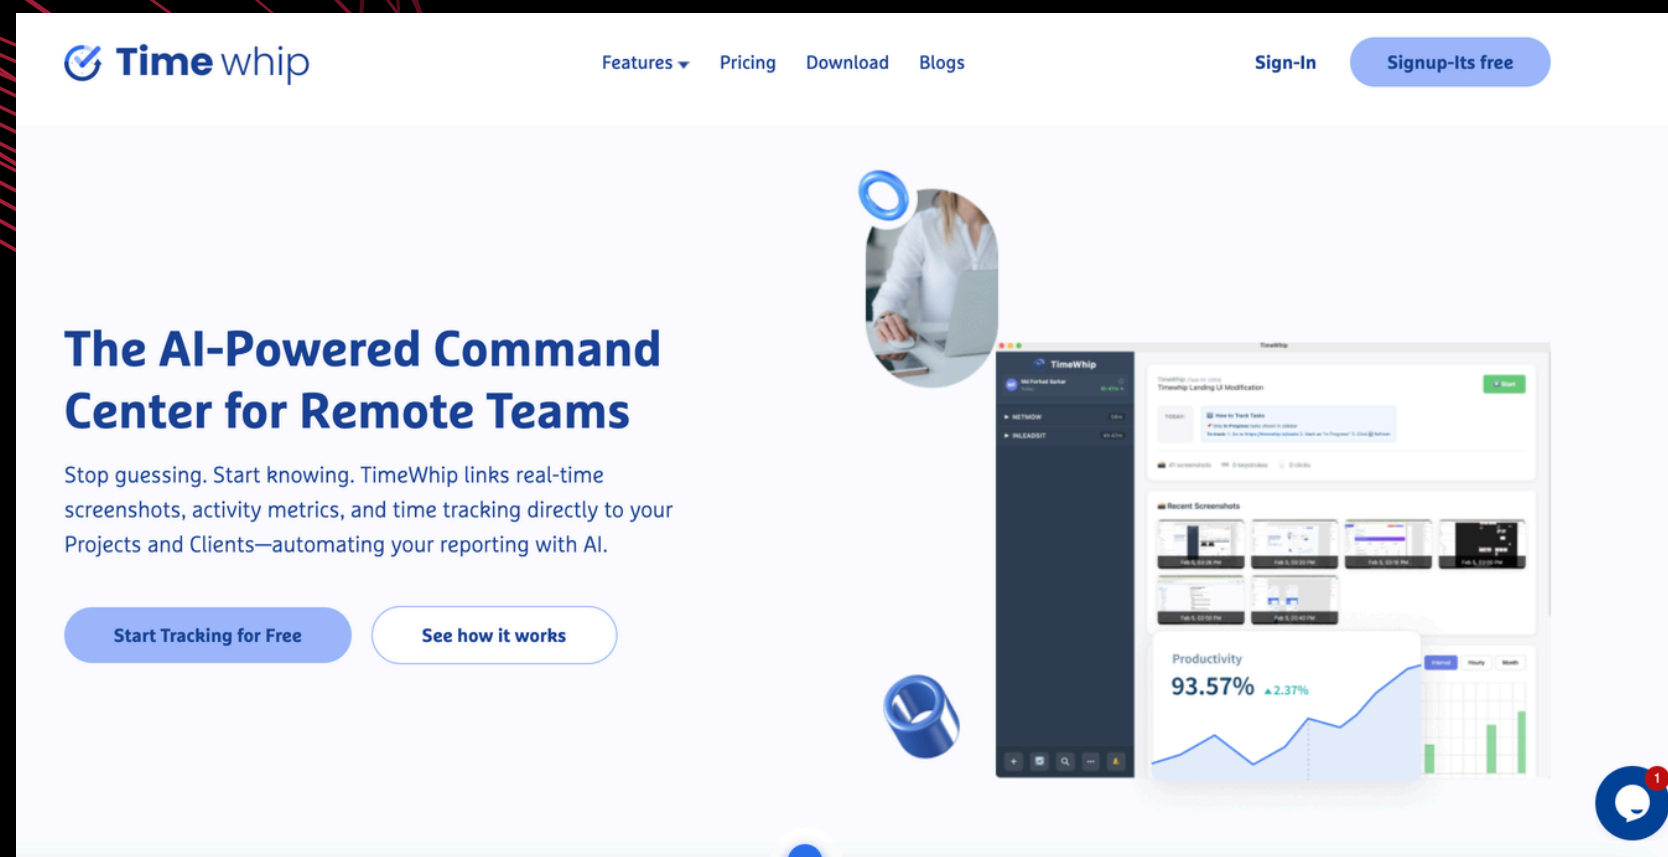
Time whip

Features Pricing Download Blogs

Sign-In Signup-Its free

The AI-Powered Command Center for Remote Teams

Stop guessing. Start knowing. TimeWhip links real-time screenshots, activity metrics, and time tracking directly to your Projects and Clients—automating your reporting with AI.

Start Tracking for Free See how it works

TimeWhip

Timewhip Landing UI Modification

Recent Screenshots

Productivity
93.57% ▲2.37%

1